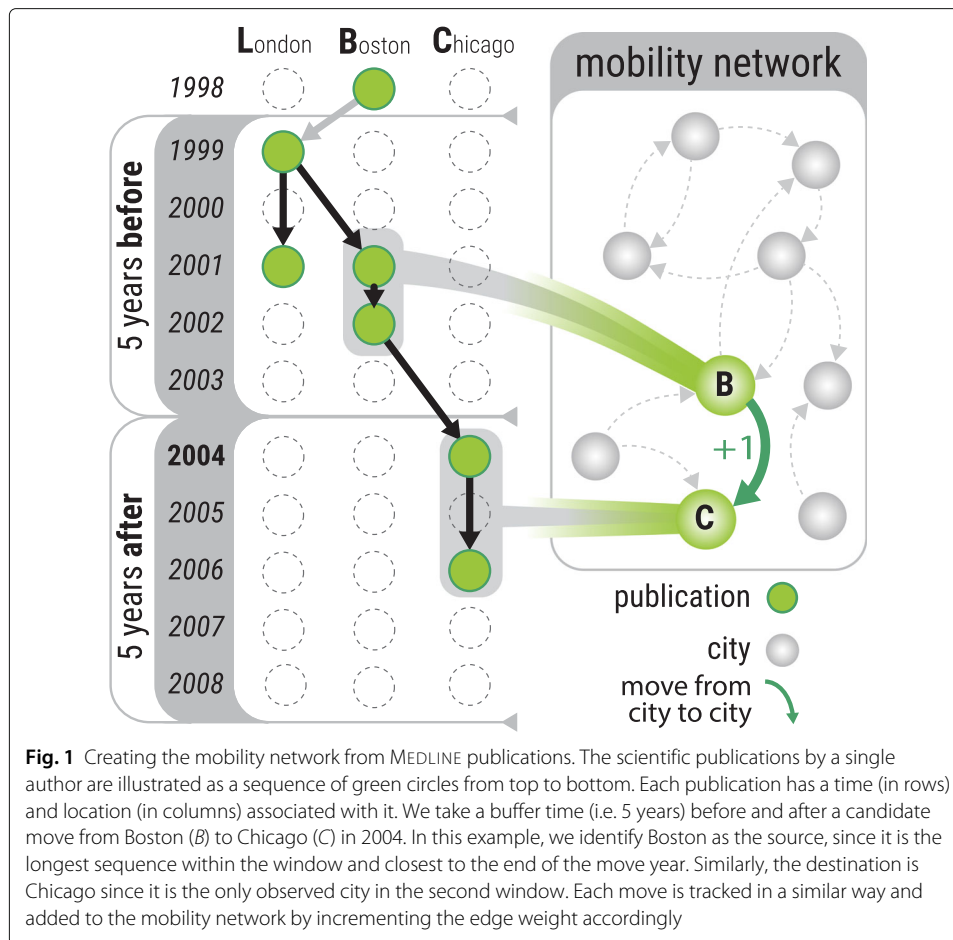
London Boston Chicago

mobility network

1998
5 years before
1999
2000
2001
2002
2003
5 years after
2004
2005
2006
2007
2008

B
+1
C

publication
city
move from city to city

**Fig. 1** Creating the mobility network from MEDLINE publications. The scientific publications by a single author are illustrated as a sequence of green circles from top to bottom. Each publication has a time (in rows) and location (in columns) associated with it. We take a buffer time (i.e. 5 years) before and after a candidate move from Boston (*B*) to Chicago (*C*) in 2004. In this example, we identify Boston as the source, since it is the longest sequence within the window and closest to the end of the move year. Similarly, the destination is Chicago since it is the only observed city in the second window. Each move is tracked in a similar way and added to the mobility network by incrementing the edge weight accordingly